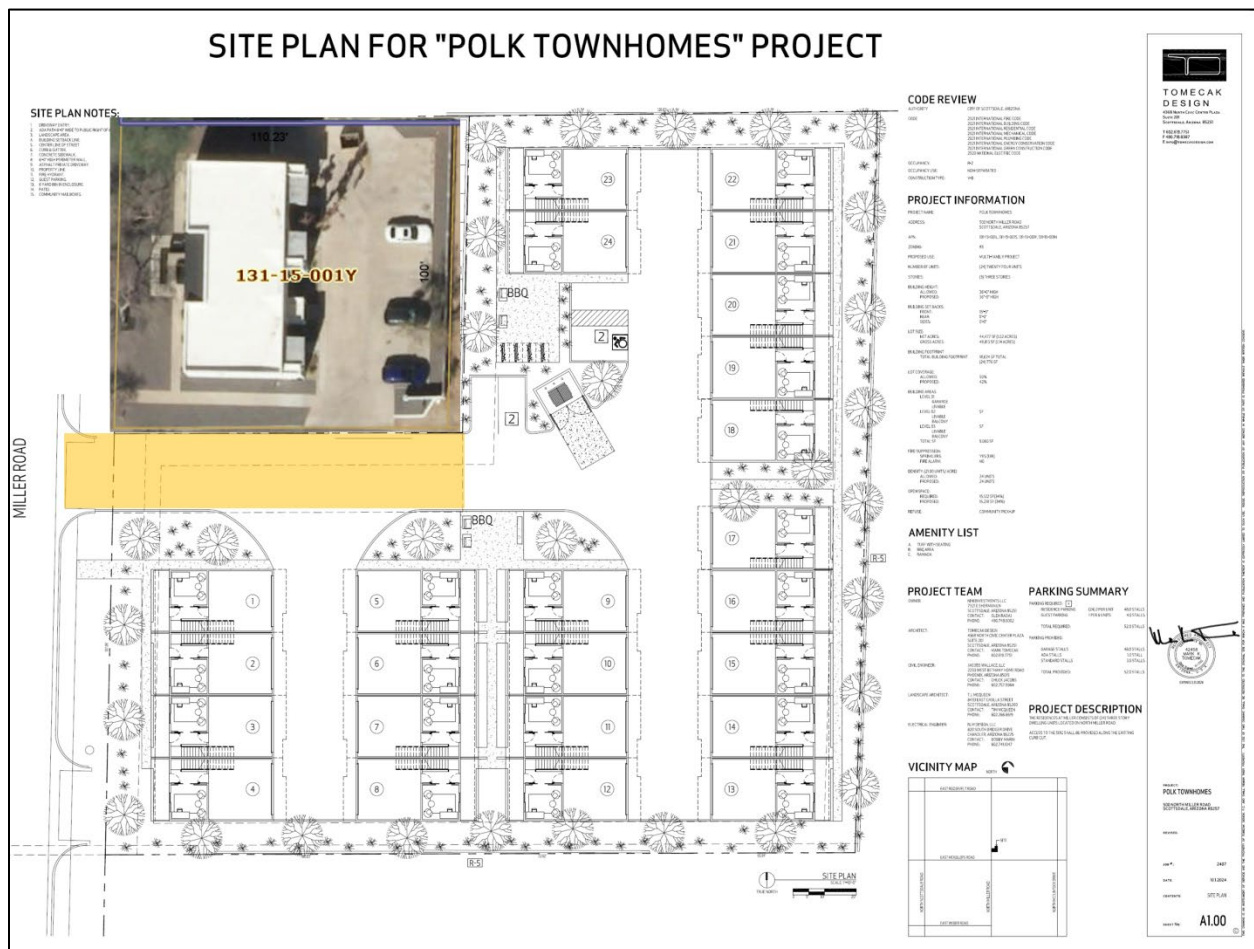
SITE PLAN FOR "POLK TOWNHOMES" PROJECT

SITE PLAN NOTES:
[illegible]

110.23'

131-15-001Y

100'

MILLER ROAD

BBQ

BBQ

2

2

1 2 3 4 5 6 7 8 9 10 11 12 13 14 15 16 17 18 19 20 21 22 23 24

R-5

R-5

CODE REVIEW
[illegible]

PROJECT INFORMATION
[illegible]

AMENITY LIST
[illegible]

PROJECT TEAM
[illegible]

PARKING SUMMARY
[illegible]

PROJECT DESCRIPTION
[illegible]

VICINITY MAP

SITE PLAN

TOMECAK DESIGN
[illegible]

POLK TOWNHOMES

SITE PLAN

A1.00